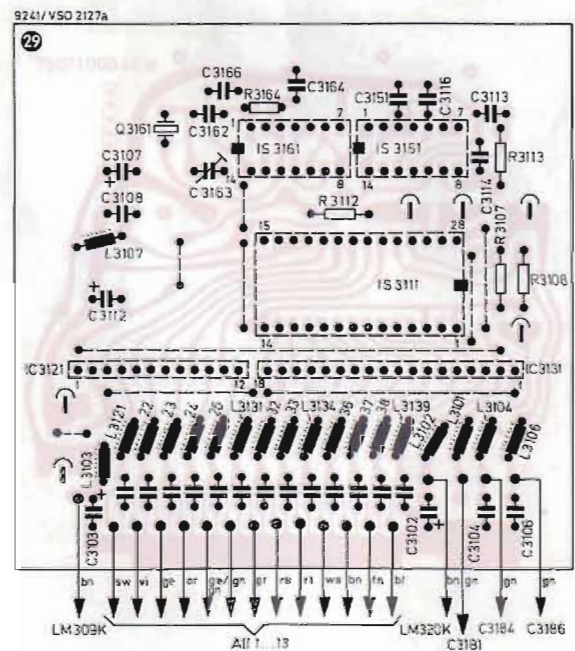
9241/VSO 2127a

29

C3166
C3164
R3164
C3151
C3116
C3113
Q3161
C3162
IS 3161
IS 3151
R3113
C3107
C3163
C3114
C3108
R3112
R3107
L3107
IS 3111
R3108
C3112
IC3121
IC3131
L3121
22
23
24
26
28
L3131
32
33
L3134
36
37
38
L3139
L3102
L3101
L3104
L3106
L3103
C3103
C3102
C3104
C3106
bn
sw
vi
ge
or
ge/gn
gr
rs
rt
ws
bn
rs
bl
bn
gn
gn
gn
LM309K
All 1...13
LM320K
C3181
C3184
C3186